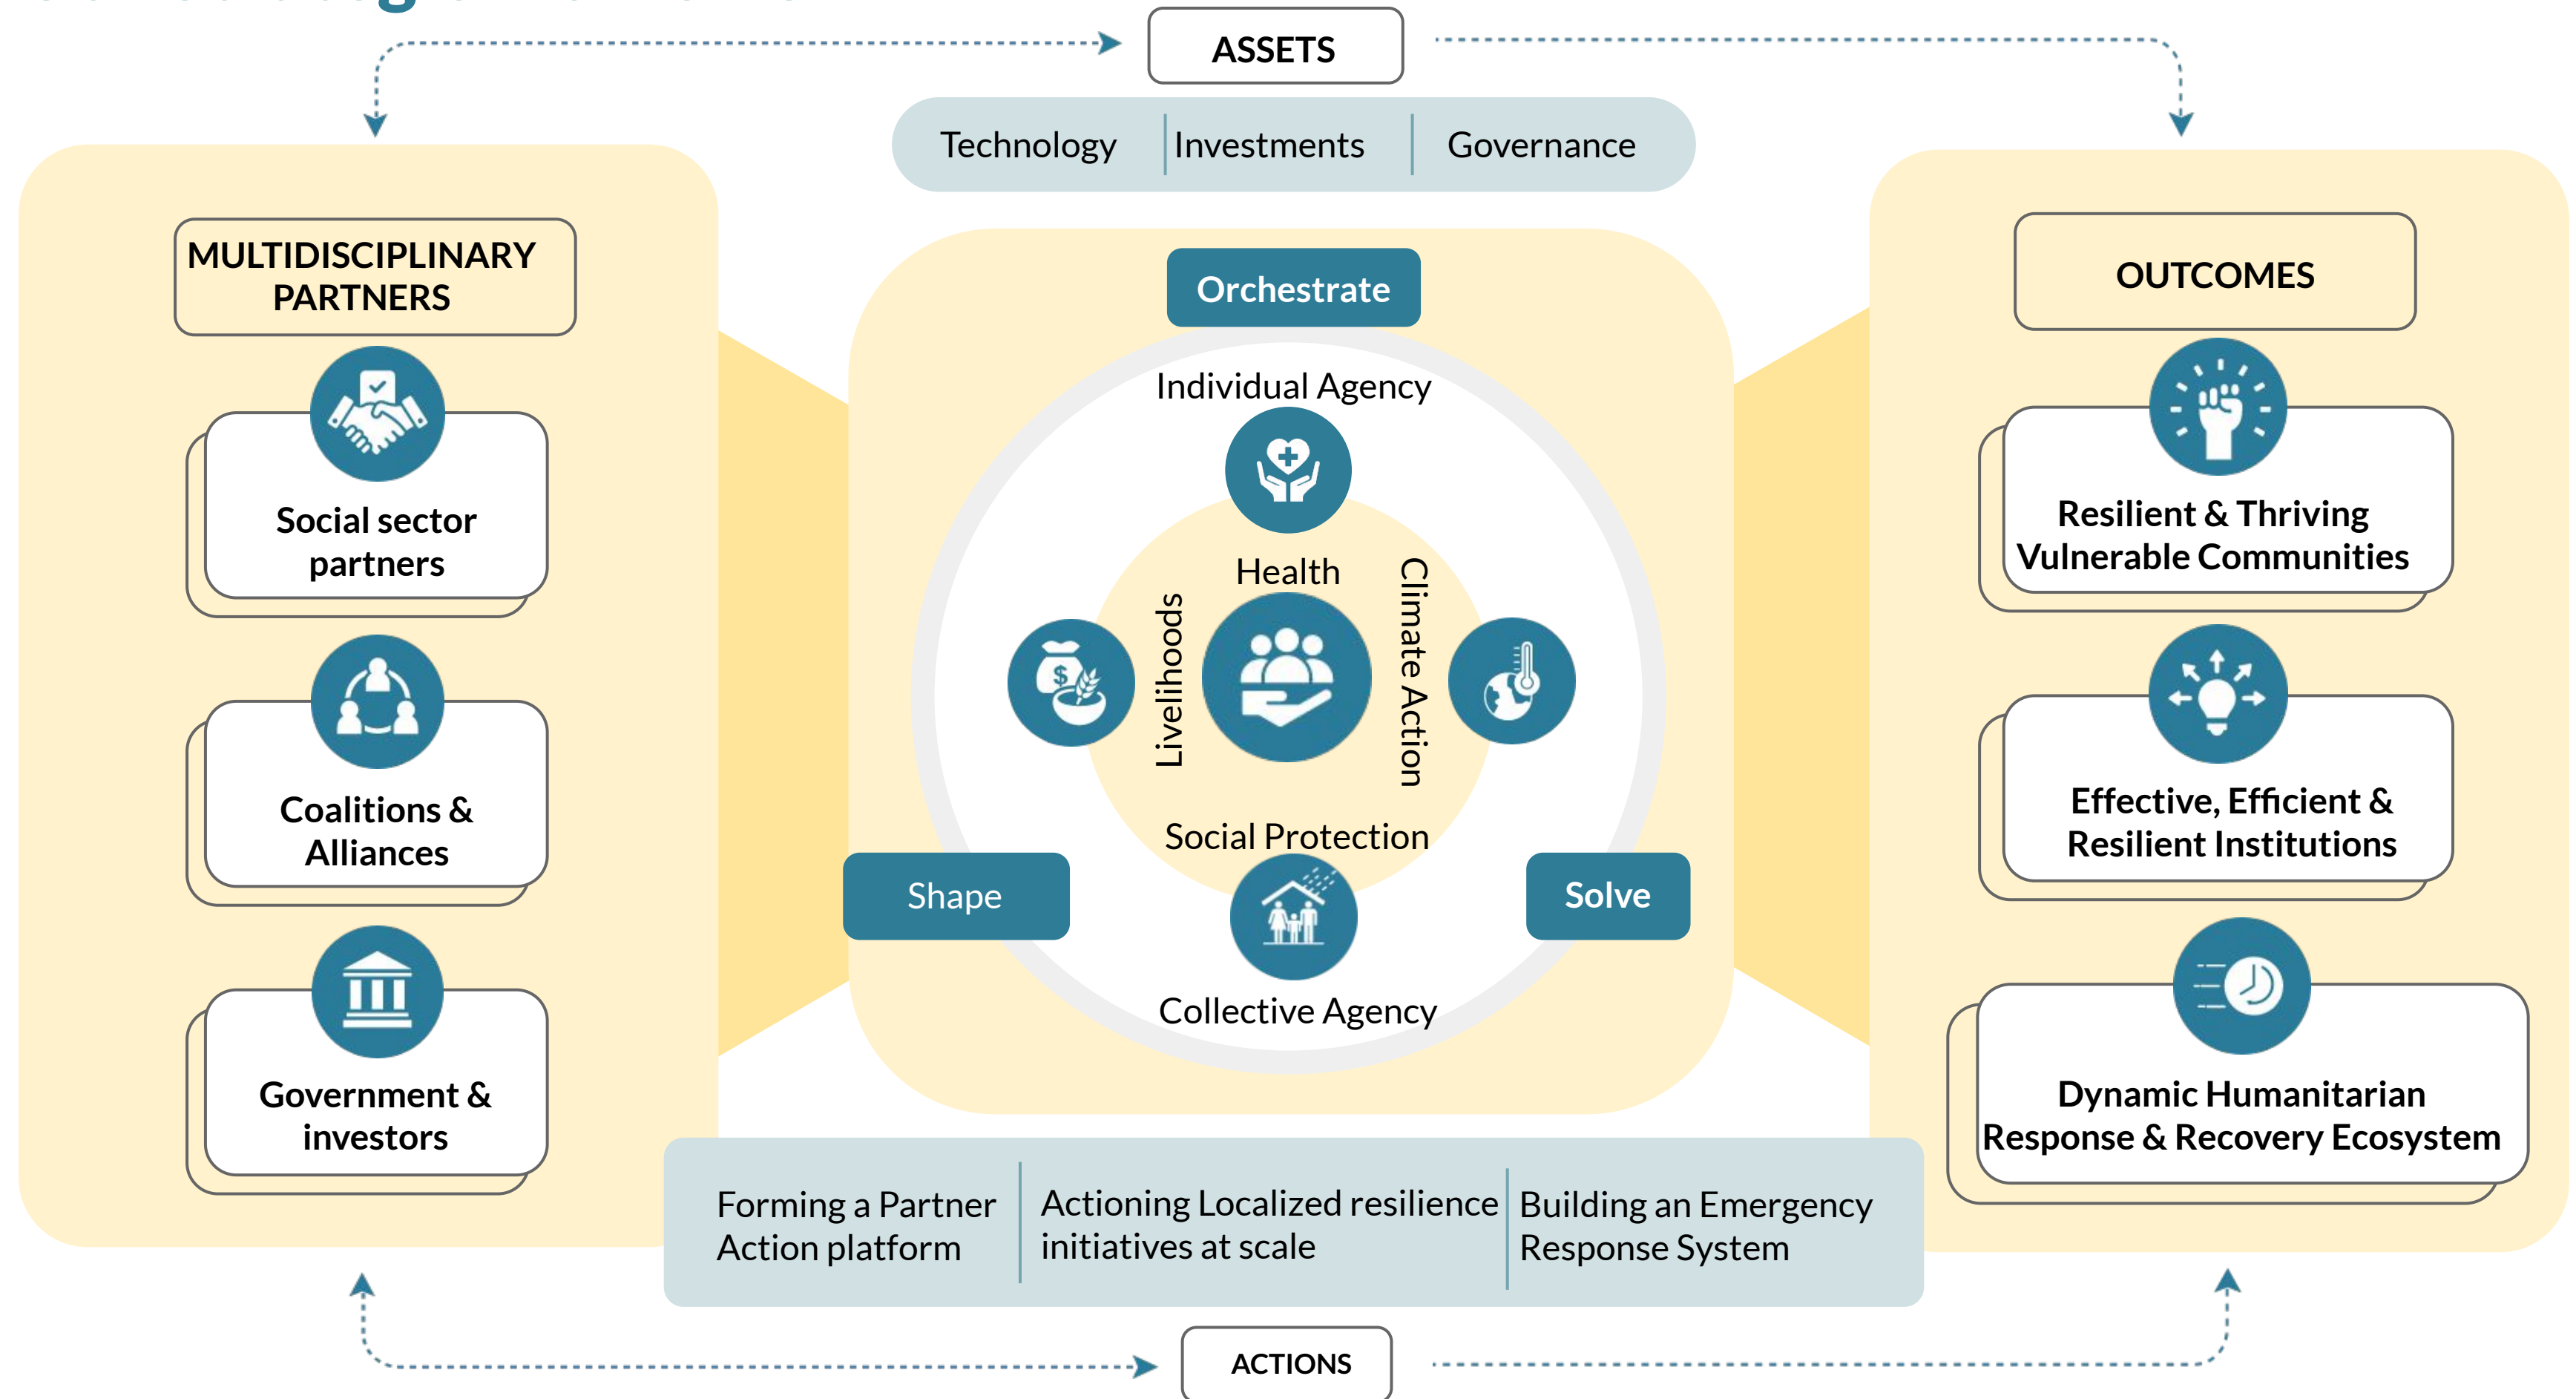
ASSETS

Technology | Investments | Governance

MULTIDISCIPLINARY PARTNERS

Social sector partners

Coalitions & Alliances

Government & investors

Orchestrate

Individual Agency

Health

Livelihoods

Climate Action

Social Protection

Collective Agency

Shape

Solve

OUTCOMES

Resilient & Thriving Vulnerable Communities

Effective, Efficient & Resilient Institutions

Dynamic Humanitarian Response & Recovery Ecosystem

Forming a Partner Action platform

Actioning Localized resilience initiatives at scale

Building an Emergency Response System

ACTIONS